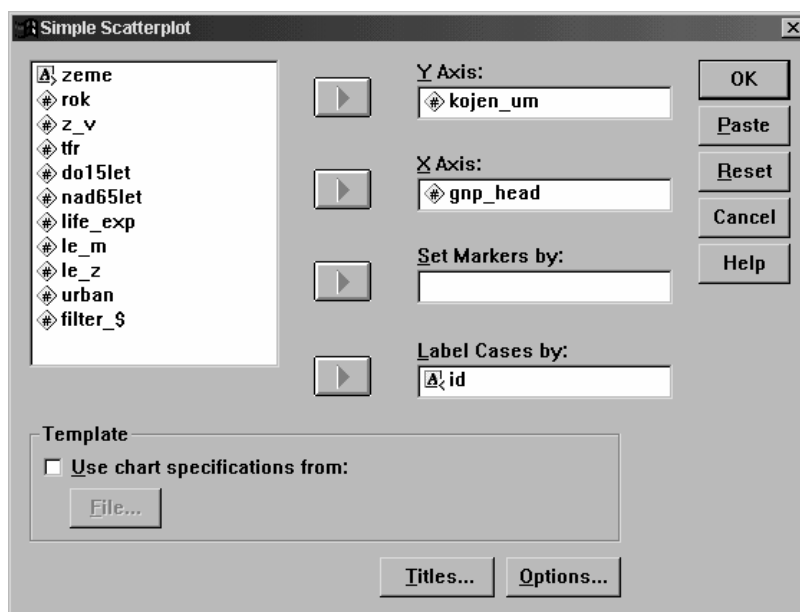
Simple Scatterplot

zeme
rok
z_v
tfr
do15let
nad65let
life_exp
le_m
le_z
urban
filter_$

Y Axis:
kojen_um

X Axis:
gnp_head

Set Markers by:

Label Cases by:
id

OK
Paste
Reset
Cancel
Help

Template
Use chart specifications from:
File...

Titles...
Options...